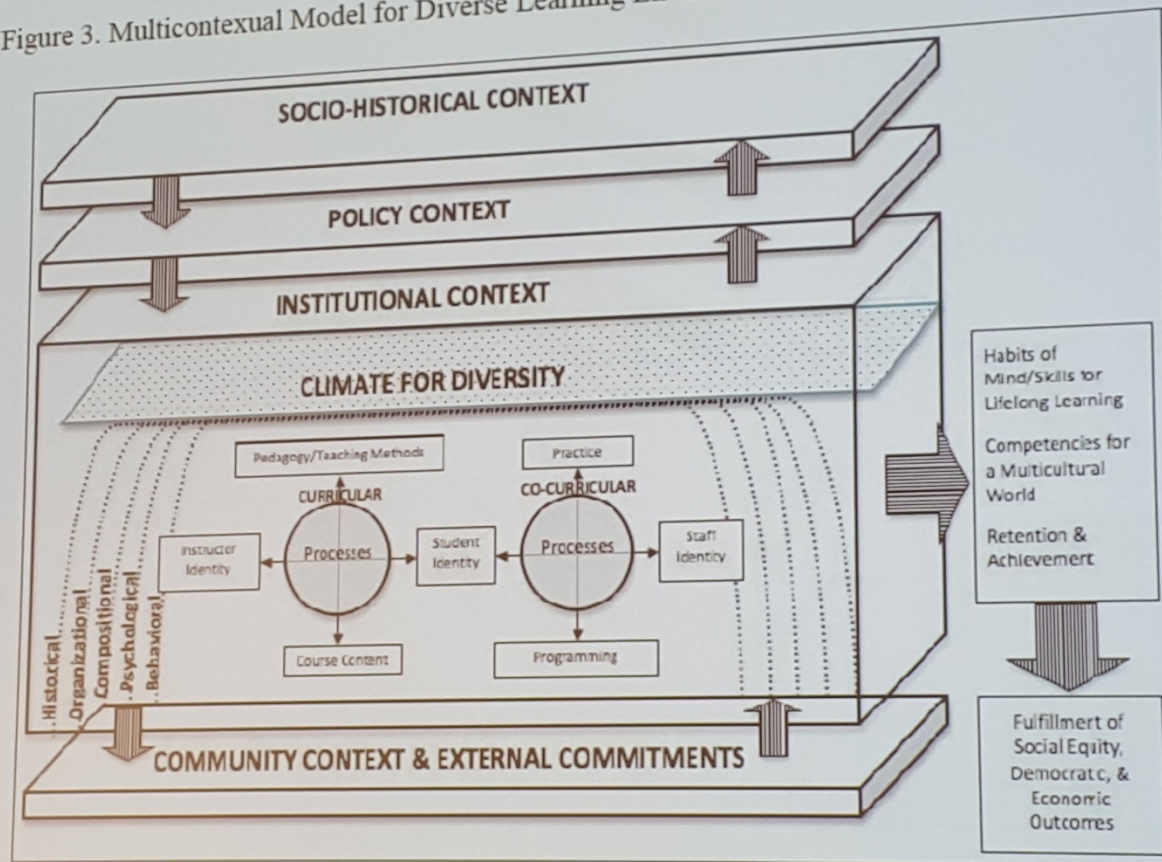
Figure 3. Multicontexual Model for Diverse Learning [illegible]

SOCIO-HISTORICAL CONTEXT

POLICY CONTEXT

INSTITUTIONAL CONTEXT

CLIMATE FOR DIVERSITY

Pedagogy/Teaching Methods

CURRICULAR

Instructor Identity

Processes

Student Identity

Course Content

Practice

CO-CURRICULAR

Processes

Staff Identity

Programming

Historical

Organizational

Compositional

Psychological

Behavioral

COMMUNITY CONTEXT & EXTERNAL COMMITMENTS

Habits of Mind/Skills for Lifelong Learning

Competencies for a Multicultural World

Retention & Achievement

Fulfillment of Social Equity, Democratic, & Economic Outcomes